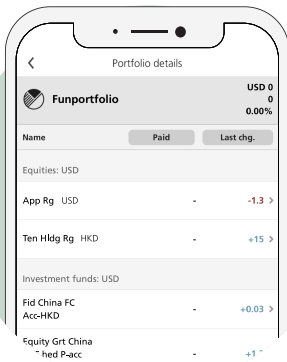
<

Portfolio details

Funportfolio

USD 0
0
0.00%

Name

Paid

Last chg.

Equities: USD

App Rg USD

-

-1.3 >

Ten Hldg Rg HKD

-

+15 >

Investment funds: USD

Fid China FC Acc-HKD

-

+0.03 >

Equity Grt China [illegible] hed P-acc

-

+1 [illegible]